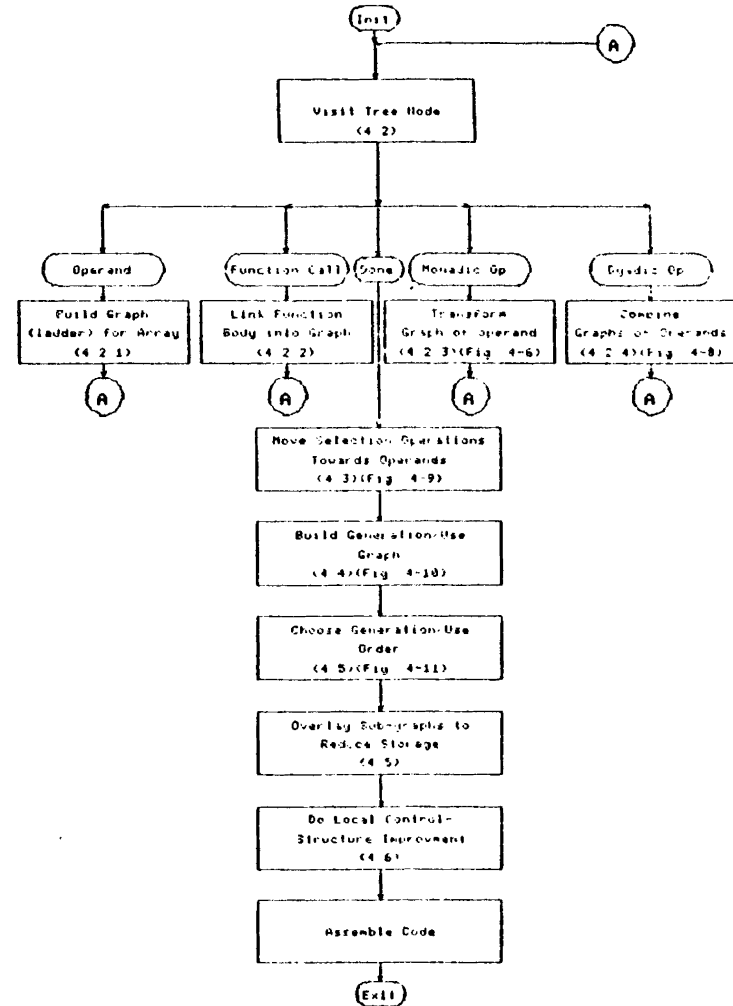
Init

A

Visit Tree Node
(4 2)

Operand

Build Graph
(ladder) for Array
(4 2 1)

A

Function Call

Link Function
Body into Graph
(4 2 2)

A

Done

Monadic Op

Transform
Graph of Operand
(4 2 3)(Fig 4-6)

A

Dyadic Op

Combine
Graphs of Operands
(4 2 4)(Fig 4-8)

A

Move Selection Operations
Towards Operands
(4 3)(Fig 4-9)

Build Generation/Use
Graph
(4 4)(Fig 4-10)

Choose Generation/Use
Order
(4 5)(Fig 4-11)

Overlay Subgraphs to
Reduce Storage
(4 5)

Do Local Control-
Structure Improvement
(4 6)

Assemble Code

Exit